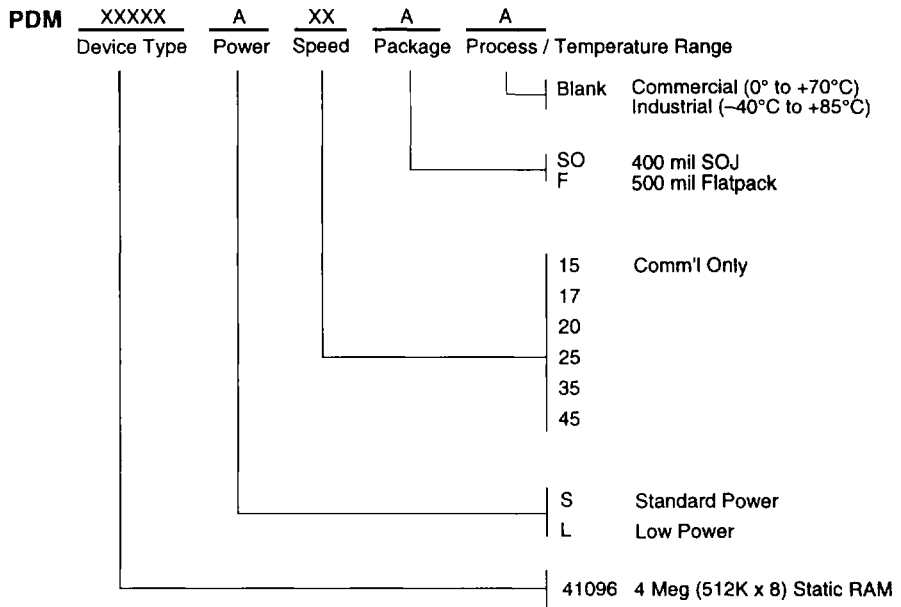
PDM XXXXX A XX A A
Device Type Power Speed Package Process / Temperature Range

Blank Commercial (0° to +70°C)
I Industrial (–40°C to +85°C)

SO 400 mil SOJ
F 500 mil Flatpack

15 Comm'l Only
17
20
25
35
45

S Standard Power
L Low Power

41096 4 Meg (512K x 8) Static RAM